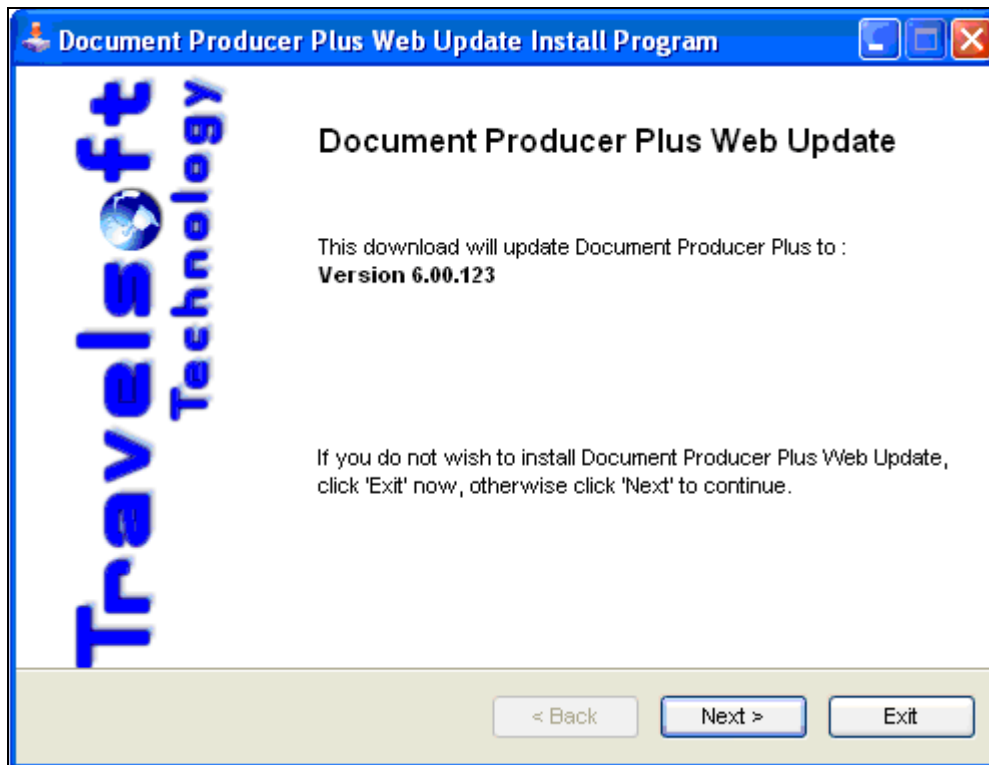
Document Producer Plus Web Update Install Program

Travelsoft Technology

Document Producer Plus Web Update

This download will update Document Producer Plus to :
**Version 6.00.123**

If you do not wish to install Document Producer Plus Web Update, click 'Exit' now, otherwise click 'Next' to continue.

< Back
Next >
Exit